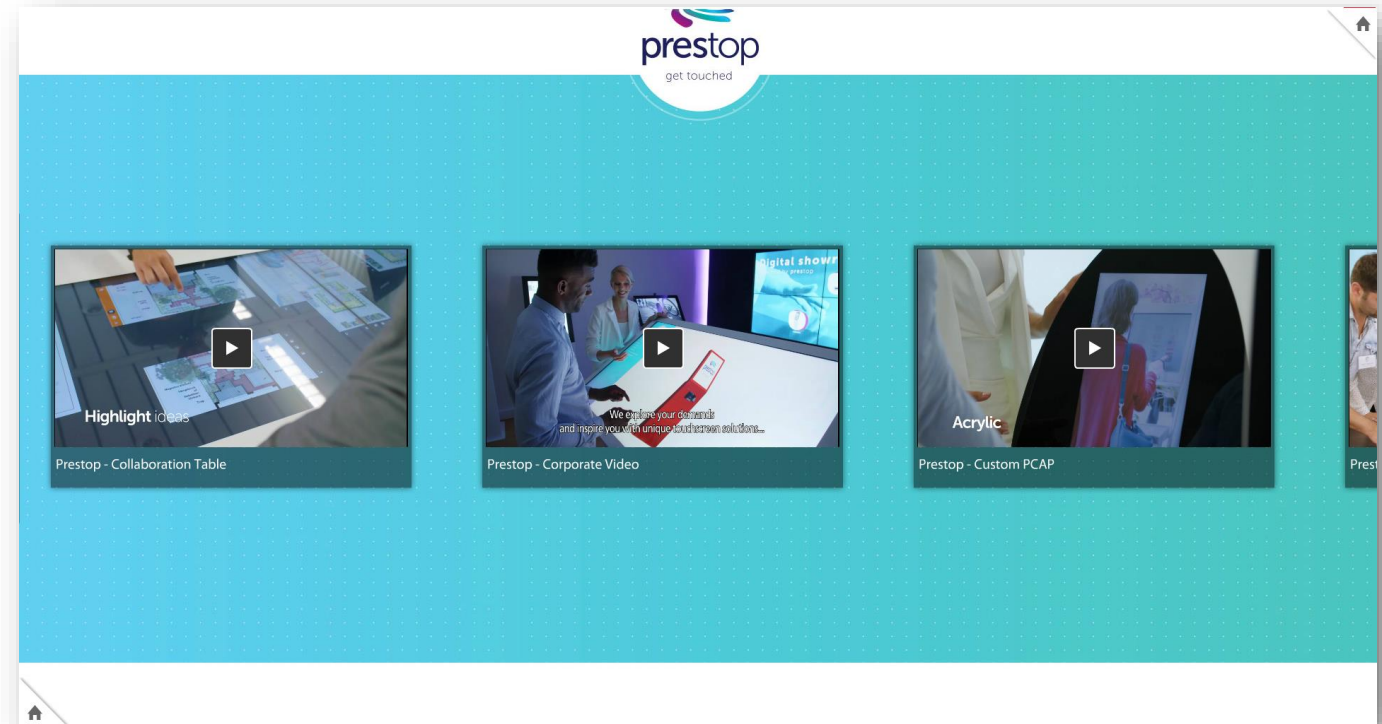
prestop
get touched

Highlight ideas

Prestop - Collaboration Table

Digital showr
prestop

We explore your demands and inspire you with unique touchscreen solutions...

Prestop - Corporate Video

Acrylic

Prestop - Custom PCAP

Prest